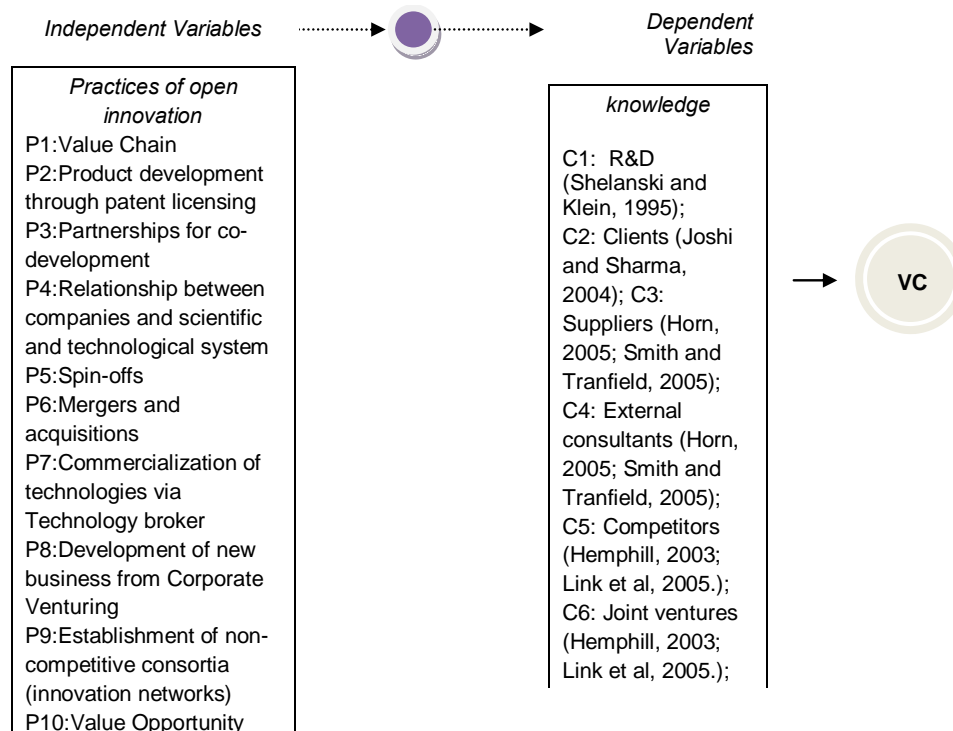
Independent Variables

Dependent Variables

Practices of open innovation
P1:Value Chain
P2:Product development through patent licensing
P3:Partnerships for co-development
P4:Relationship between companies and scientific and technological system
P5:Spin-offs
P6:Mergers and acquisitions
P7:Commercialization of technologies via Technology broker
P8:Development of new business from Corporate Venturing
P9:Establishment of non-competitive consortia (innovation networks)
P10:Value Opportunity

knowledge

C1: R&D (Shelanski and Klein, 1995);
C2: Clients (Joshi and Sharma, 2004); C3: Suppliers (Horn, 2005; Smith and Tranfield, 2005);
C4: External consultants (Horn, 2005; Smith and Tranfield, 2005);
C5: Competitors (Hemphill, 2003; Link et al, 2005.);
C6: Joint ventures (Hemphill, 2003; Link et al, 2005.);

VC